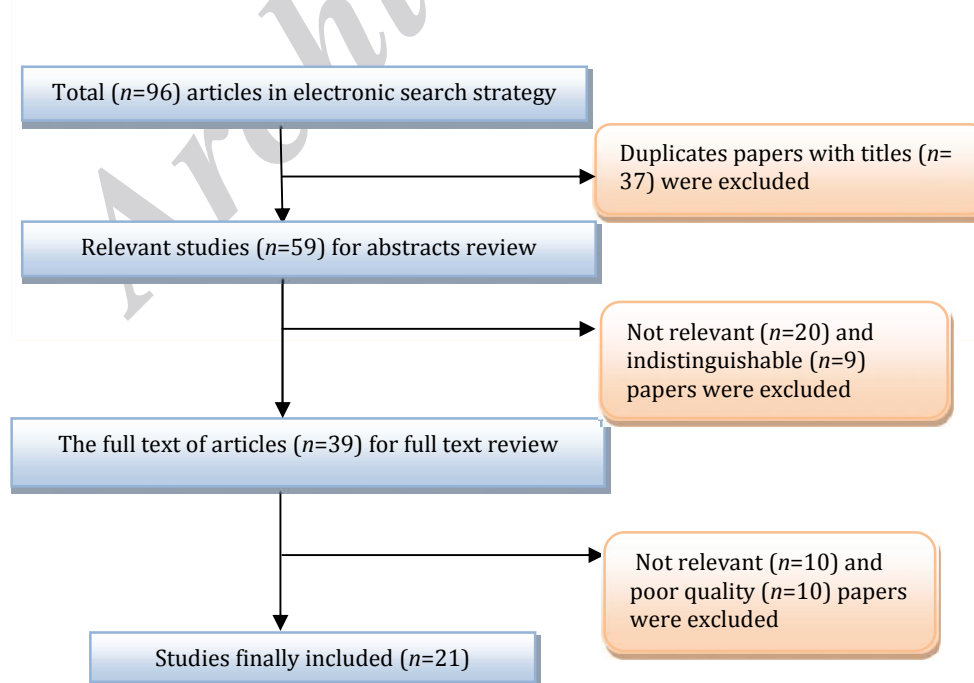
Archive

Total ($n$=96) articles in electronic search strategy

Duplicates papers with titles ($n$= 37) were excluded

Relevant studies ($n$=59) for abstracts review

Not relevant ($n$=20) and indistinguishable ($n$=9) papers were excluded

The full text of articles ($n$=39) for full text review

Not relevant ($n$=10) and poor quality ($n$=10) papers were excluded

Studies finally included ($n$=21)